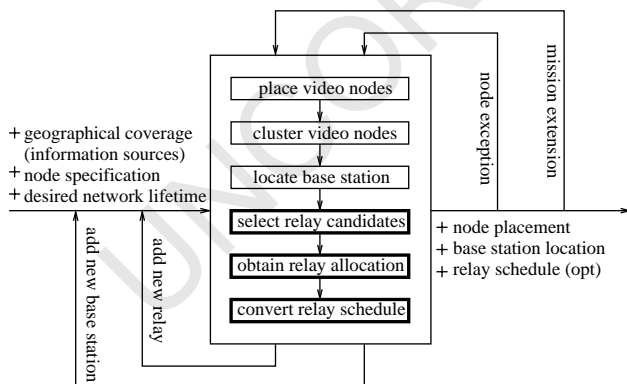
+ geographical coverage (information sources)
+ node specification
+ desired network lifetime

place video nodes
cluster video nodes
locate base station
select relay candidates
obtain relay allocation
convert relay schedule

node exception
mission extension

+ node placement
+ base station location
+ relay schedule (opt)

add new base station
add new relay

UNCOR